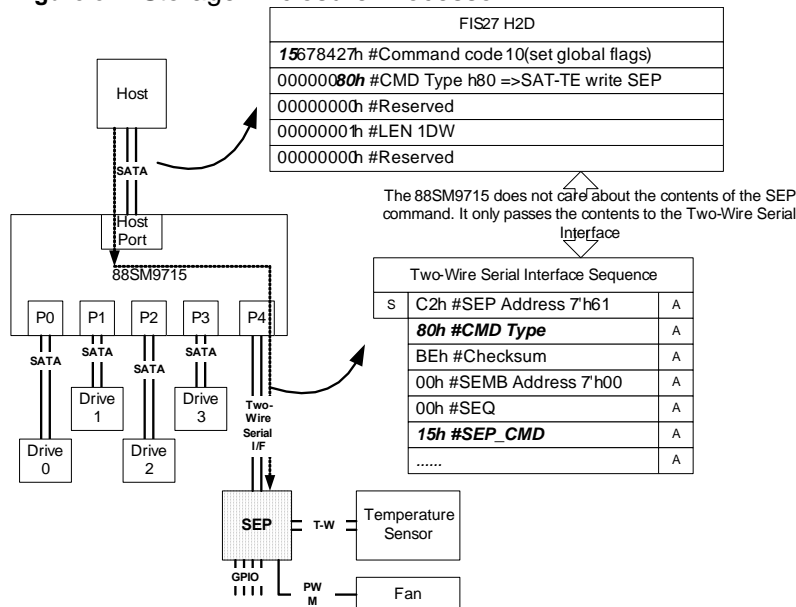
Figure 4: Storage Enclosure Process

| FIS27 H2D |
|---|
| ***15***678427h #Command code 10(set global flags) |
| 000000***80h*** #CMD Type h80 =>SAT-TE write SEP |
| 00000000h #Reserved |
| 00000001h #LEN 1DW |
| 00000000h #Reserved |

Host

SATA

Host Port

88SM9715

The 88SM9715 does not care about the contents of the SEP command. It only passes the contents to the Two-Wire Serial Interface

| Two-Wire Serial Interface Sequence | | |
|---|---|---|
| S | C2h #SEP Address 7'h61 | A |
| | ***80h #CMD Type*** | A |
| | BEh #Checksum | A |
| | 00h #SEMB Address 7'h00 | A |
| | 00h #SEQ | A |
| | ***15h #SEP_CMD*** | A |
| | ...... | A |

P0 P1 P2 P3 P4

SATA SATA SATA SATA

Drive 1

Drive 3

Drive 0

Drive 2

Two-Wire Serial I/F

SEP

T-W

Temperature Sensor

GPIO

PWM

Fan